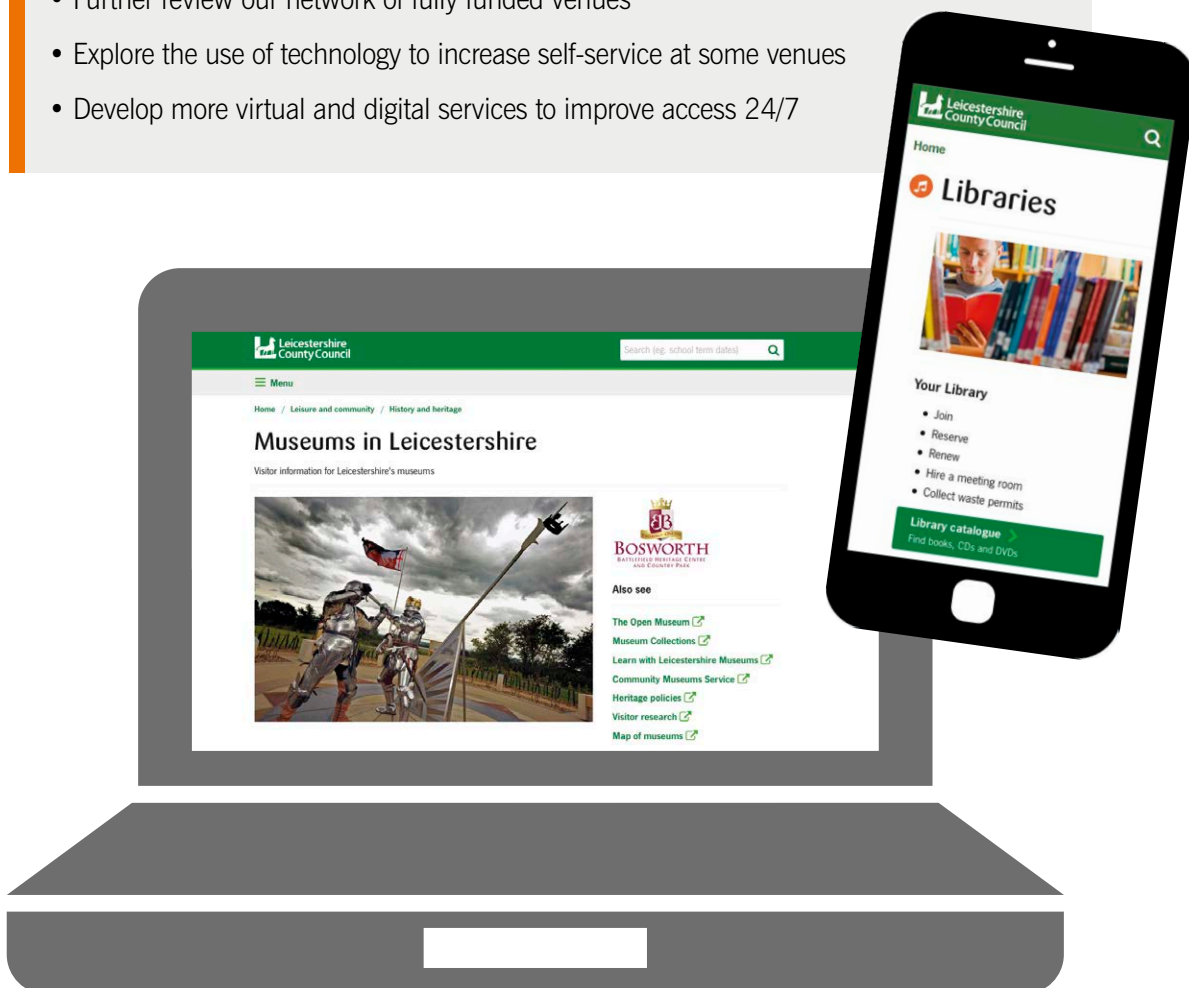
• Further review our network of fully funded venues

• Explore the use of technology to increase self-service at some venues

• Develop more virtual and digital services to improve access 24/7

Leicestershire County Council

Home

Libraries

Your Library

• Join
• Reserve
• Renew
• Hire a meeting room
• Collect waste permits

Library catalogue
Find books, CDs and DVDs

Leicestershire County Council

Search (eg. school term dates)

Menu

Home / Leisure and community / History and heritage

Museums in Leicestershire

Visitor information for Leicestershire's museums

BOSWORTH
BATTLEFIELD HERITAGE CENTRE AND COUNTRY PARK

Also see

The Open Museum
Museum Collections
Learn with Leicestershire Museums
Community Museums Service
Heritage policies
Visitor research
Map of museums